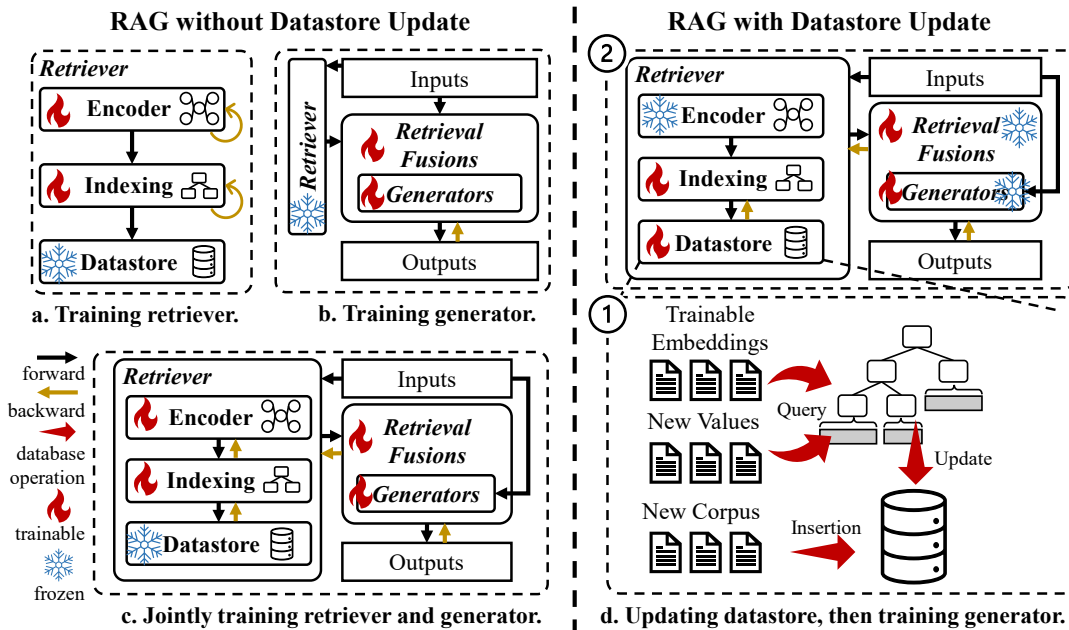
RAG without Datastore Update

Retriever
Encoder
Indexing
Datastore
a. Training retriever.

Retriever
Inputs
Retrieval Fusions
Generators
Outputs
b. Training generator.

forward
backward
database operation
trainable
frozen

Retriever
Encoder
Indexing
Datastore
Inputs
Retrieval Fusions
Generators
Outputs
c. Jointly training retriever and generator.

RAG with Datastore Update

2
Retriever
Encoder
Indexing
Datastore
Inputs
Retrieval Fusions
Generators
Outputs

1
Trainable Embeddings
New Values
New Corpus
Query
Update
Insertion
d. Updating datastore, then training generator.